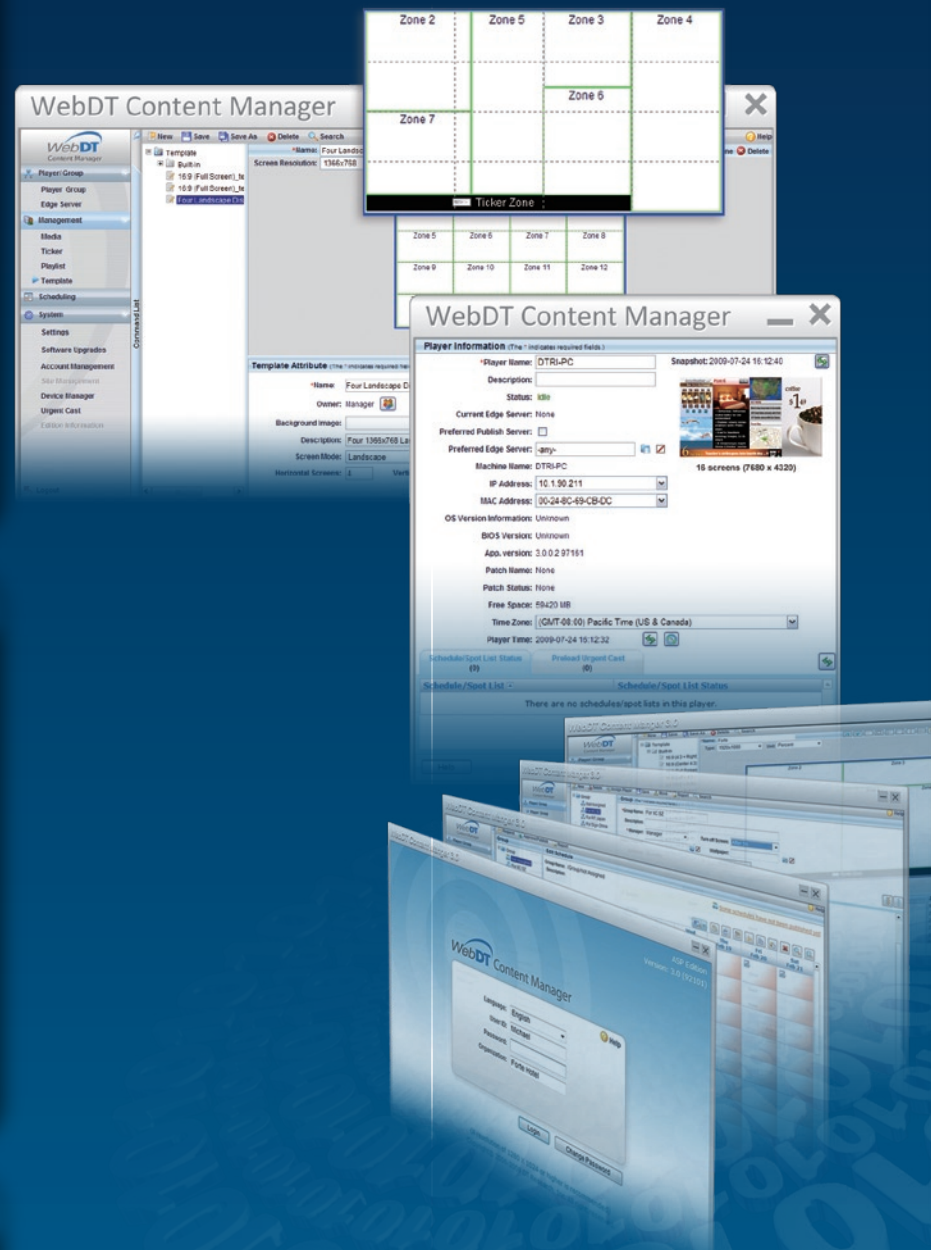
Zone 2
Zone 5
Zone 3
Zone 4
Zone 6
Zone 7
Ticker Zone

WebDT Content Manager

New Save Save As Delete Search
Help
WebDT Content Manager
Player Group
Player Group
Edge Server
Management
Media
Ticker
Playlist
Template
Scheduling
System
Settings
Software Upgrades
Account Management
Site Management
Device Manager
Urgent Cast
Edition Information
Command List
Template
Built-in
16:9 (Full Screen)_fe
16:9 (Full Screen)_fe
Four Landscape Dis
*Name: Four Landsc
Screen Resolution: 1366x768
Delete

Zone 5
Zone 6
Zone 7
Zone 8
Zone 9
Zone 10
Zone 11
Zone 12

Template Attribute (The * indicates required fie
*Name: Four Landscape D
Owner: Manager
Background Image:
Description: Four 1366x768 La
Screen Mode: Landscape
Horizontal Screens: 2

WebDT Content Manager

Player Information (The * indicates required fields.)
*Player Name: DTRI-PC
Snapshot: 2009-07-24 16:12:40
Description:
Status: idle
Current Edge Server: None
Preferred Publish Server:
Preferred Edge Server: -any-
Machine Name: DTRI-PC
IP Address: 10.1.90.211
MAC Address: 00-24-8C-69-CB-DC
16 screens (7680 x 4320)
OS Version Information: Unknown
BIOS Version: Unknown
App. version: 3.0.0.2 97161
Patch Name: None
Patch Status: None
Free Space: 59420 MB
Time Zone: (GMT-08:00) Pacific Time (US & Canada)
Player Time: 2009-07-24 16:12:32
Schedule/Spot List Status (0)
Preload Urgent Cast (0)
Schedule/Spot List
Schedule/Spot List Status
There are no schedules/spot lists in this player.

WebDT Content Manager
Language: English
User ID: Michael
Password:
Organization: Forte Hotel
Help
Login
Change Password